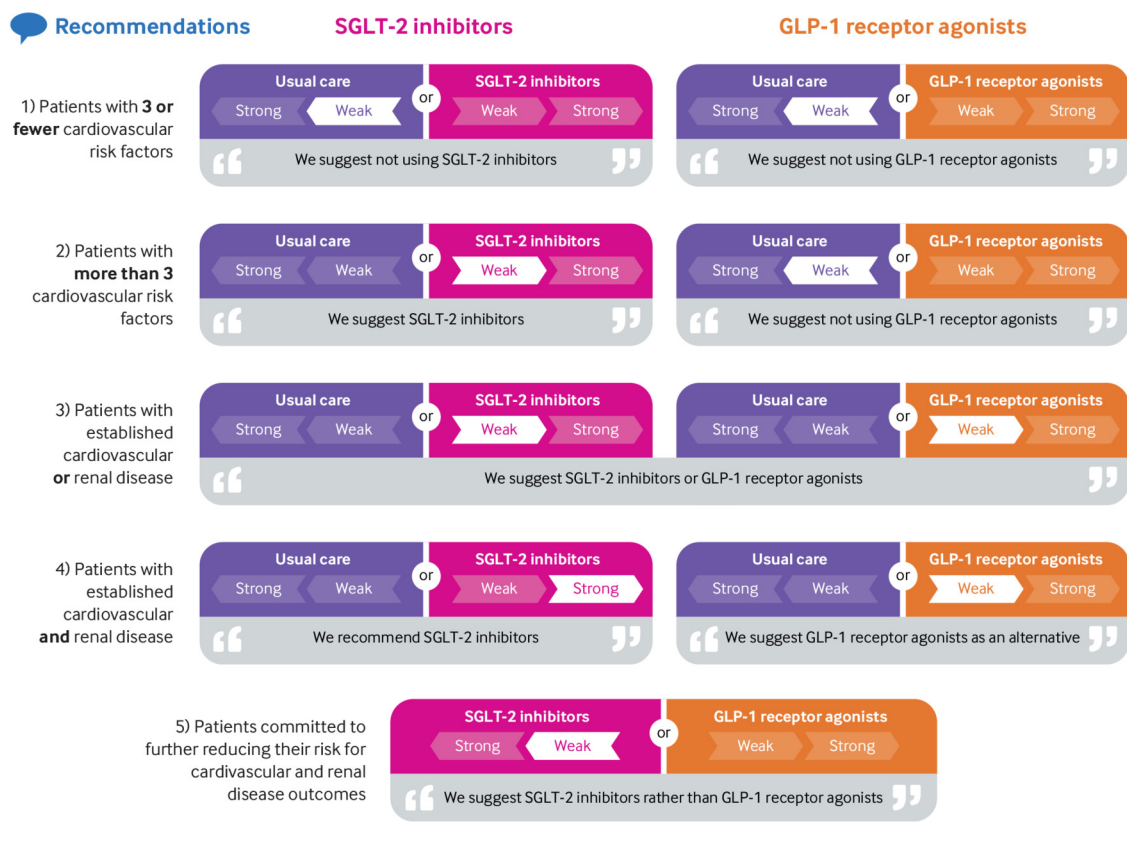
Recommendations

SGLT-2 inhibitors

GLP-1 receptor agonists

1) Patients with 3 or fewer cardiovascular risk factors

Usual care
Strong Weak
or
SGLT-2 inhibitors
Weak Strong
We suggest not using SGLT-2 inhibitors

Usual care
Strong Weak
or
GLP-1 receptor agonists
Weak Strong
We suggest not using GLP-1 receptor agonists

2) Patients with more than 3 cardiovascular risk factors

Usual care
Strong Weak
or
SGLT-2 inhibitors
Weak Strong
We suggest SGLT-2 inhibitors

Usual care
Strong Weak
or
GLP-1 receptor agonists
Weak Strong
We suggest not using GLP-1 receptor agonists

3) Patients with established cardiovascular or renal disease

Usual care
Strong Weak
or
SGLT-2 inhibitors
Weak Strong

Usual care
Strong Weak
or
GLP-1 receptor agonists
Weak Strong
We suggest SGLT-2 inhibitors or GLP-1 receptor agonists

4) Patients with established cardiovascular and renal disease

Usual care
Strong Weak
or
SGLT-2 inhibitors
Weak Strong
We recommend SGLT-2 inhibitors

Usual care
Strong Weak
or
GLP-1 receptor agonists
Weak Strong
We suggest GLP-1 receptor agonists as an alternative

5) Patients committed to further reducing their risk for cardivascular and renal disease outcomes

SGLT-2 inhibitors
Strong Weak
or
GLP-1 receptor agonists
Weak Strong
We suggest SGLT-2 inhibitors rather than GLP-1 receptor agonists